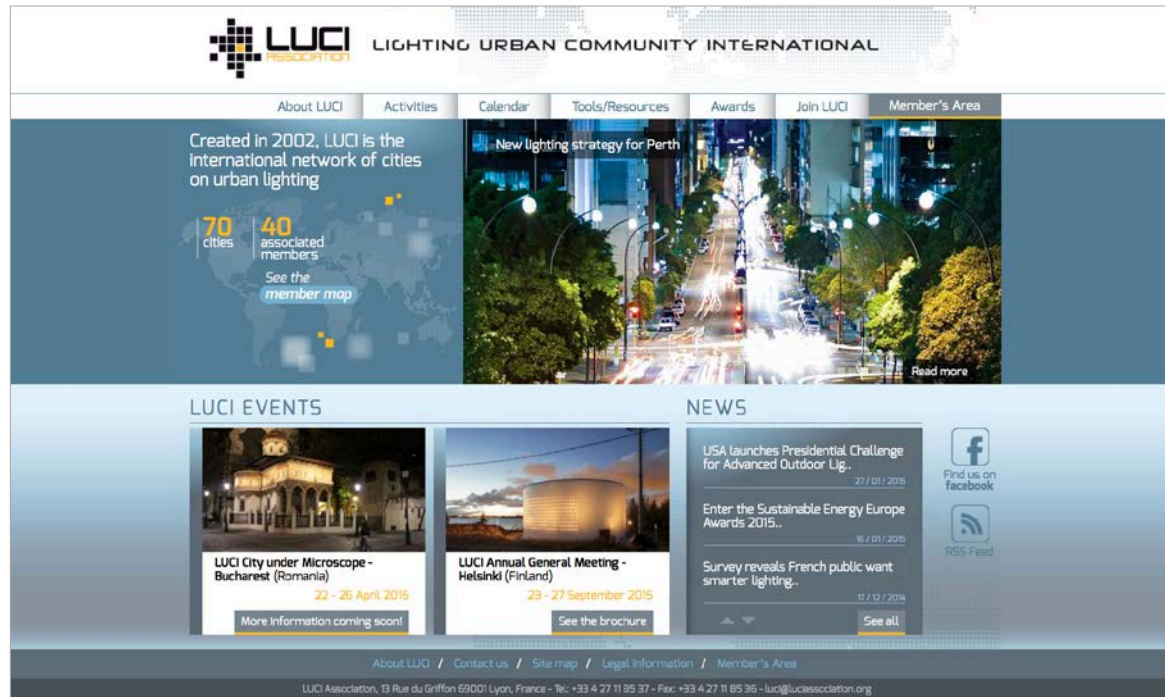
LUCI ASSOCIATION

LIGHTING URBAN COMMUNITY INTERNATIONAL

About LUCI | Activities | Calendar | Tools/Resources | Awards | Join LUCI | Member's Area

Created in 2002, LUCI is the international network of cities on urban lighting

70 cities

40 associated members

See the member map

New lighting strategy for Perth

Read more

LUCI EVENTS

LUCI City under Microscope - Bucharest (Romania)

22 - 26 April 2015

More information coming soon!

LUCI Annual General Meeting - Helsinki (Finland)

23 - 27 September 2015

See the brochure

NEWS

USA launches Presidential Challenge for Advanced Outdoor Lig..

27 / 01 / 2015

Enter the Sustainable Energy Europe Awards 2015..

16 / 01 / 2015

Survey reveals French public want smarter lighting..

17 / 12 / 2014

See all

Find us on facebook

RSS Feed

About LUCI / Contact us / Site map / Legal information / Member's Area

LUCI Association, 13 Rue du Griffon 69001 Lyon, France - Tel: +33 4 27 11 85 37 - Fax: +33 4 27 11 85 36 - luci@luciassociation.org